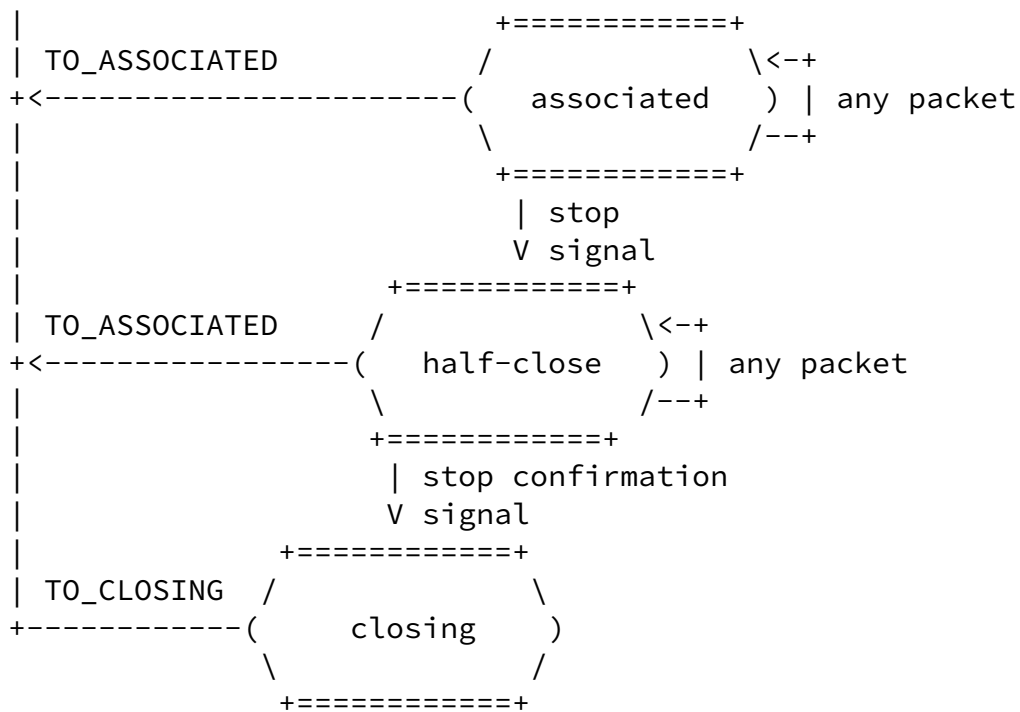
```
|                        +============+
| TO_ASSOCIATED         /              \<-+
+<---------------------(   associated   ) | any packet
|                       \              /--+
|                        +============+
|                         | stop
|                         V signal
|                  +============+
| TO_ASSOCIATED   /              \<-+
+<---------------(   half-close   ) | any packet
|                 \              /--+
|                  +============+
|                   | stop confirmation
|                   V signal
|            +============+
| TO_CLOSING  /              \
+-----------(     closing     )
             \              /
              +============+
```